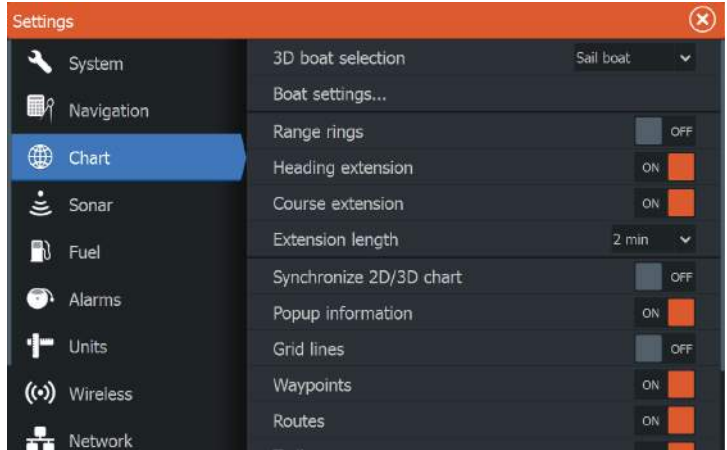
Settings

System
Navigation
Chart
Sonar
Fuel
Alarms
Units
Wireless
Network

3D boat selection Sail boat
Boat settings...
Range rings OFF
Heading extension ON
Course extension ON
Extension length 2 min
Synchronize 2D/3D chart OFF
Popup information ON
Grid lines OFF
Waypoints ON
Routes ON
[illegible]